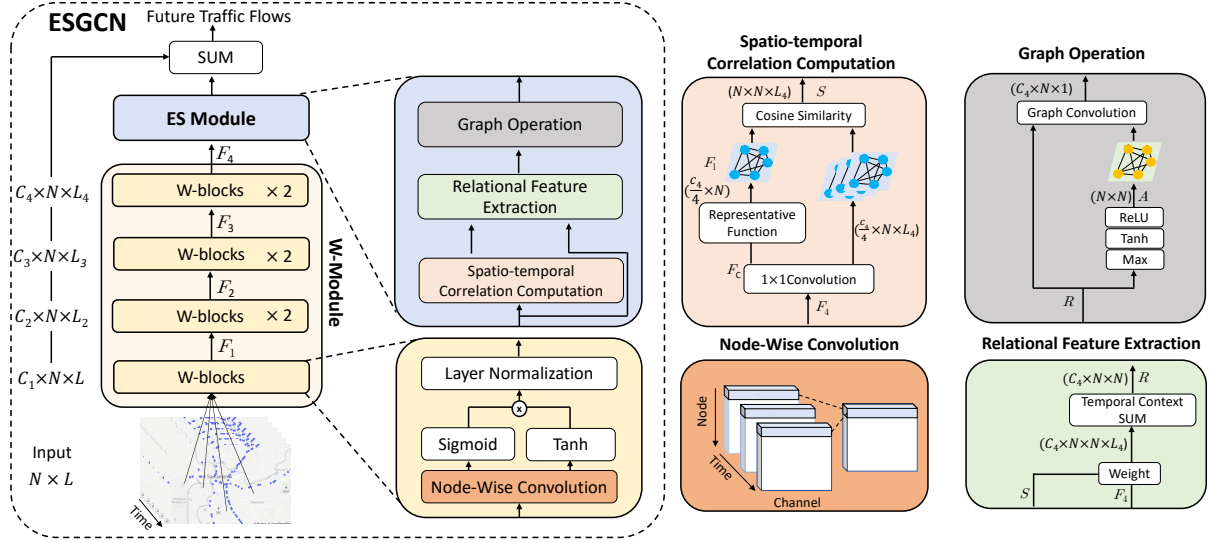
ESGCN

Future Traffic Flows

SUM

ES Module

$F_4$

$C_4 \times N \times L_4$

W-blocks $\times 2$

$F_3$

$C_3 \times N \times L_3$

W-blocks $\times 2$

$F_2$

$C_2 \times N \times L_2$

W-blocks $\times 2$

$F_1$

$C_1 \times N \times L$

W-blocks

W-Module

Input
$N \times L$

Time

Graph Operation

Relational Feature Extraction

Spatio-temporal Correlation Computation

Layer Normalization

Sigmoid

Tanh

Node-Wise Convolution

Spatio-temporal Correlation Computation

$(N \times N \times L_4)$ $S$

Cosine Similarity

$F_1$

$(\frac{C_4}{4} \times N)$

Representative Function

$(\frac{C_4}{4} \times N \times L_4)$

$F_C$

1×1Convolution

$F_4$

Graph Operation

$(C_4 \times N \times 1)$

Graph Convolution

$(N \times N)$ $A$

ReLU

Tanh

Max

$R$

Node-Wise Convolution

Node

Time

Channel

Relational Feature Extraction

$(C_4 \times N \times N)$ $R$

Temporal Context SUM

$(C_4 \times N \times N \times L_4)$

Weight

$S$

$F_4$